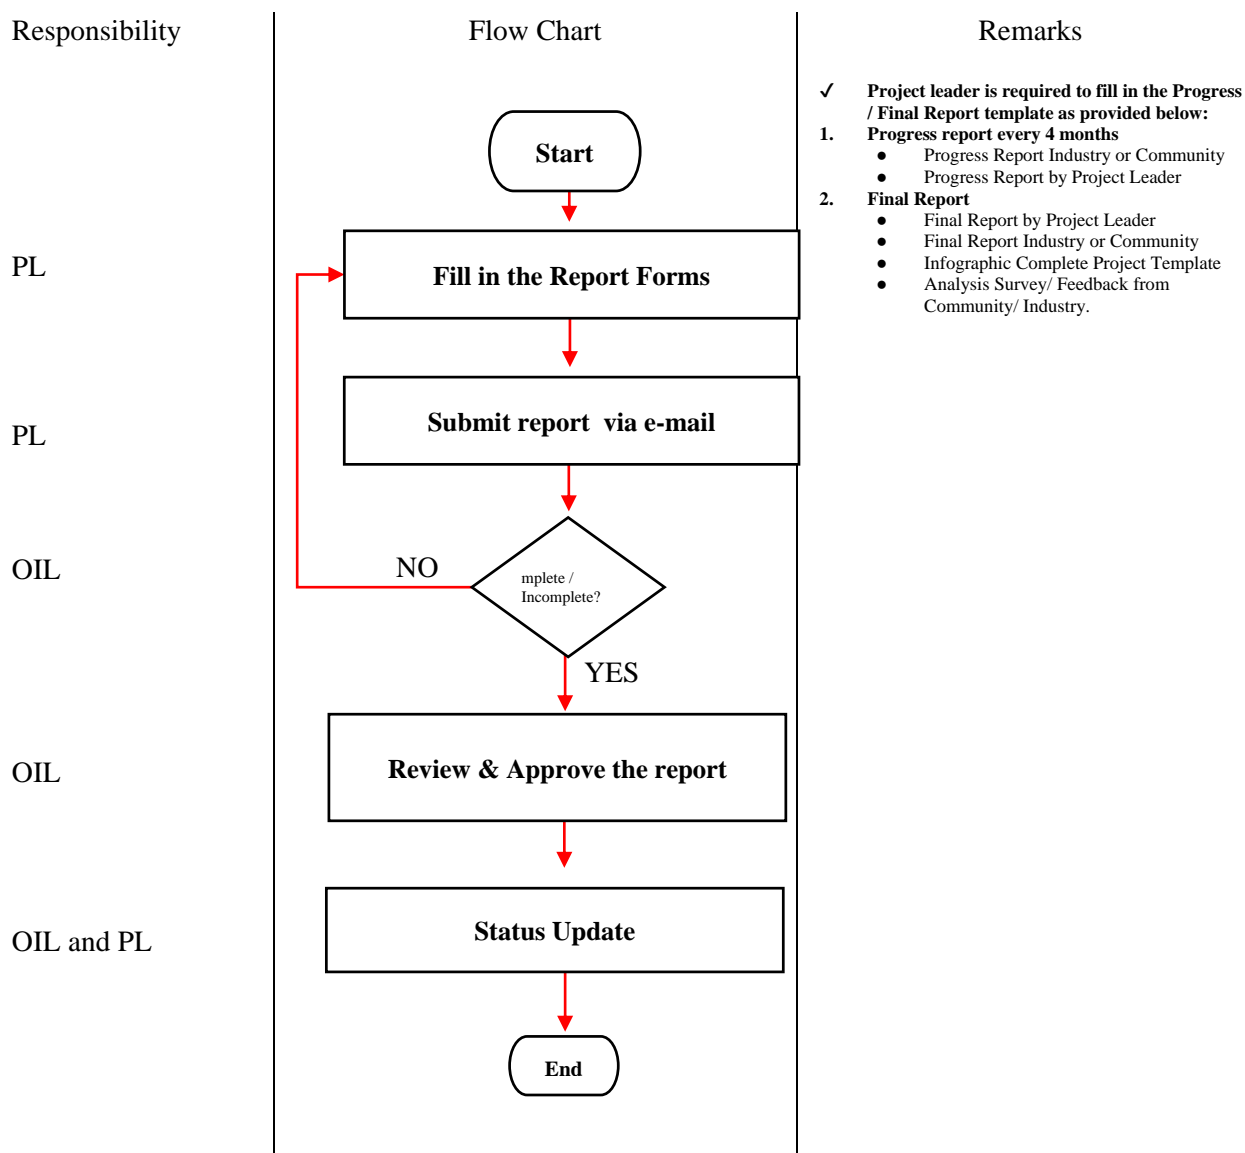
Responsibility

Flow Chart

Remarks

✓ Project leader is required to fill in the Progress / Final Report template as provided below:

1. Progress report every 4 months
- Progress Report Industry or Community
- Progress Report by Project Leader

2. Final Report
- Final Report by Project Leader
- Final Report Industry or Community
- Infographic Complete Project Template
- Analysis Survey/ Feedback from Community/ Industry.

Start

PL

Fill in the Report Forms

PL

Submit report via e-mail

OIL

NO

mplete / Incomplete?

YES

OIL

Review & Approve the report

OIL and PL

Status Update

End